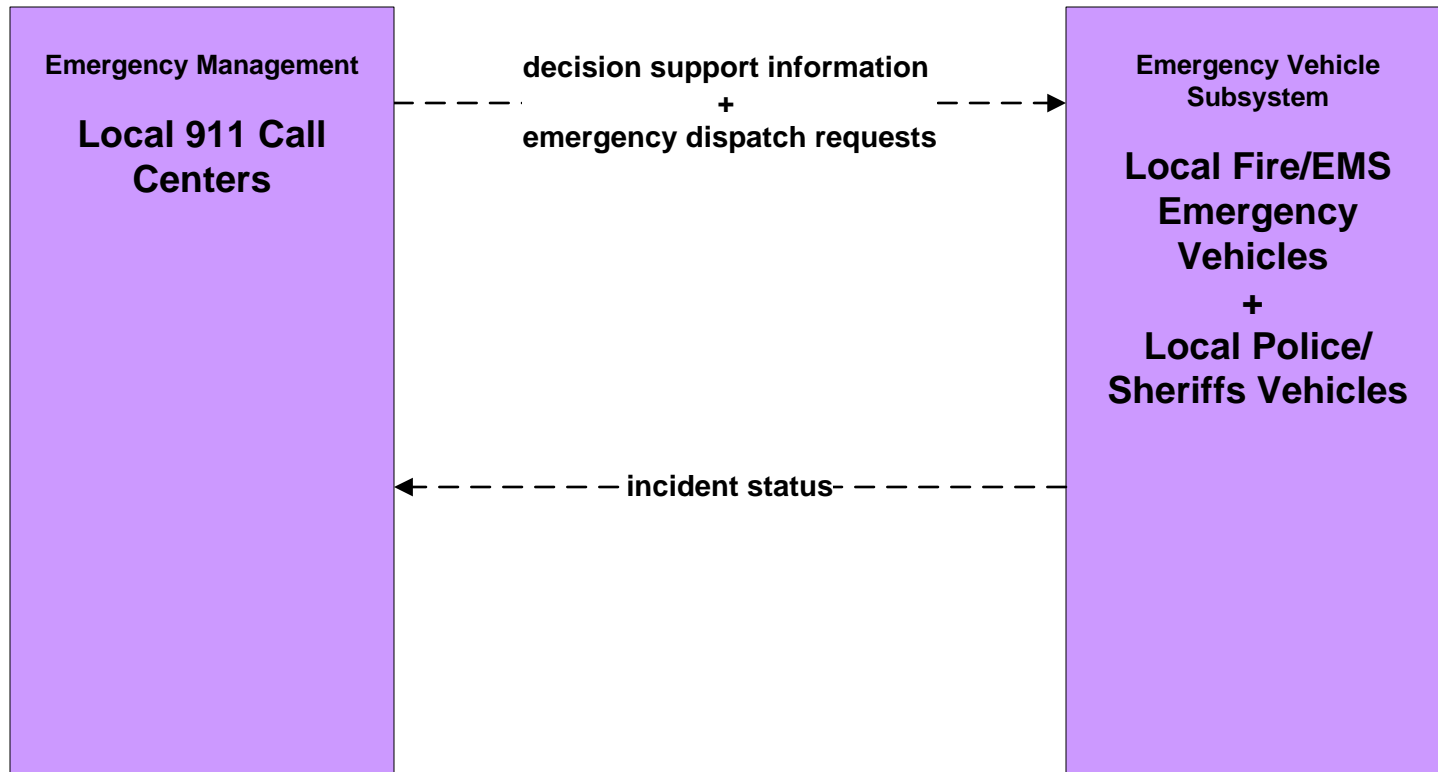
Emergency Management

Local 911 Call Centers

decision support information
+
emergency dispatch requests

Emergency Vehicle Subsystem

Local Fire/EMS Emergency Vehicles
+
Local Police/ Sheriffs Vehicles

incident status